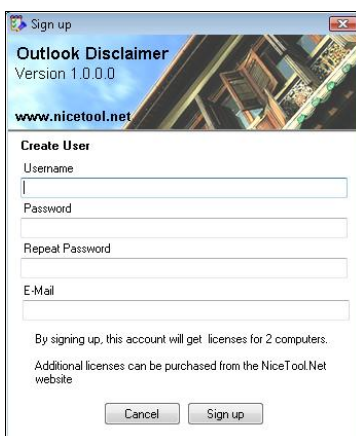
Sign up

Outlook Disclaimer
Version 1.0.0.0

www.nicetool.net

Create User

Username

Password

Repeat Password

E-Mail

By signing up, this account will get licenses for 2 computers.

Additional licenses can be purchased from the NiceTool.Net website

Cancel Sign up